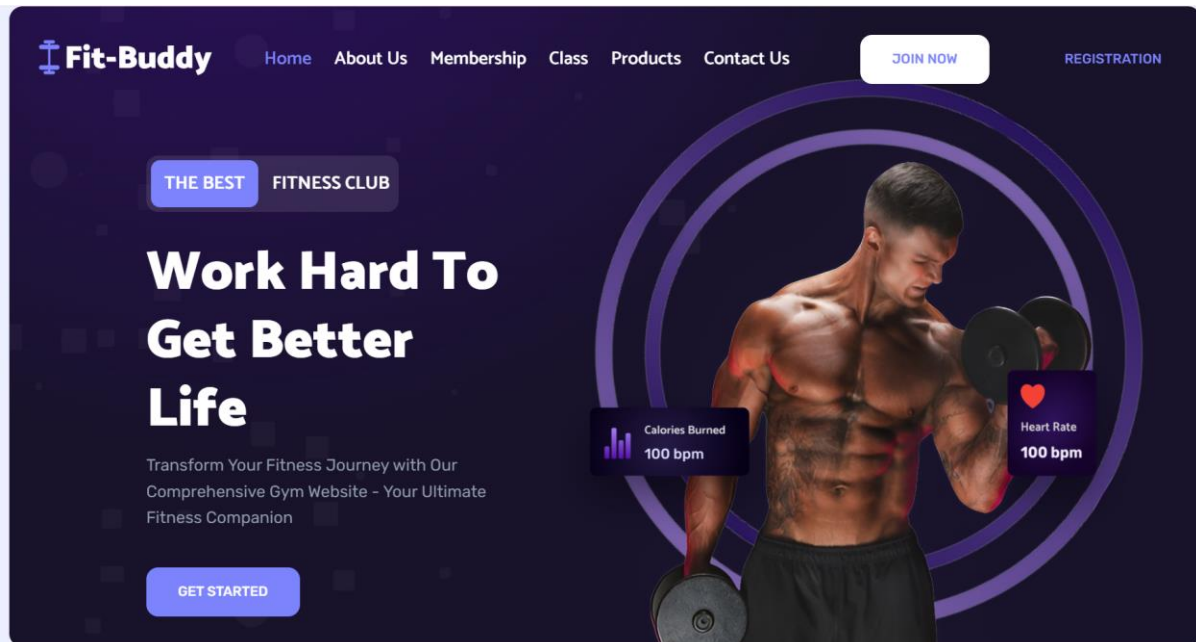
Fit-Buddy

Home About Us Membership Class Products Contact Us

JOIN NOW

REGISTRATION

THE BEST FITNESS CLUB

Work Hard To Get Better Life

Transform Your Fitness Journey with Our Comprehensive Gym Website - Your Ultimate Fitness Companion

GET STARTED

Calories Burned
100 bpm

Heart Rate
100 bpm